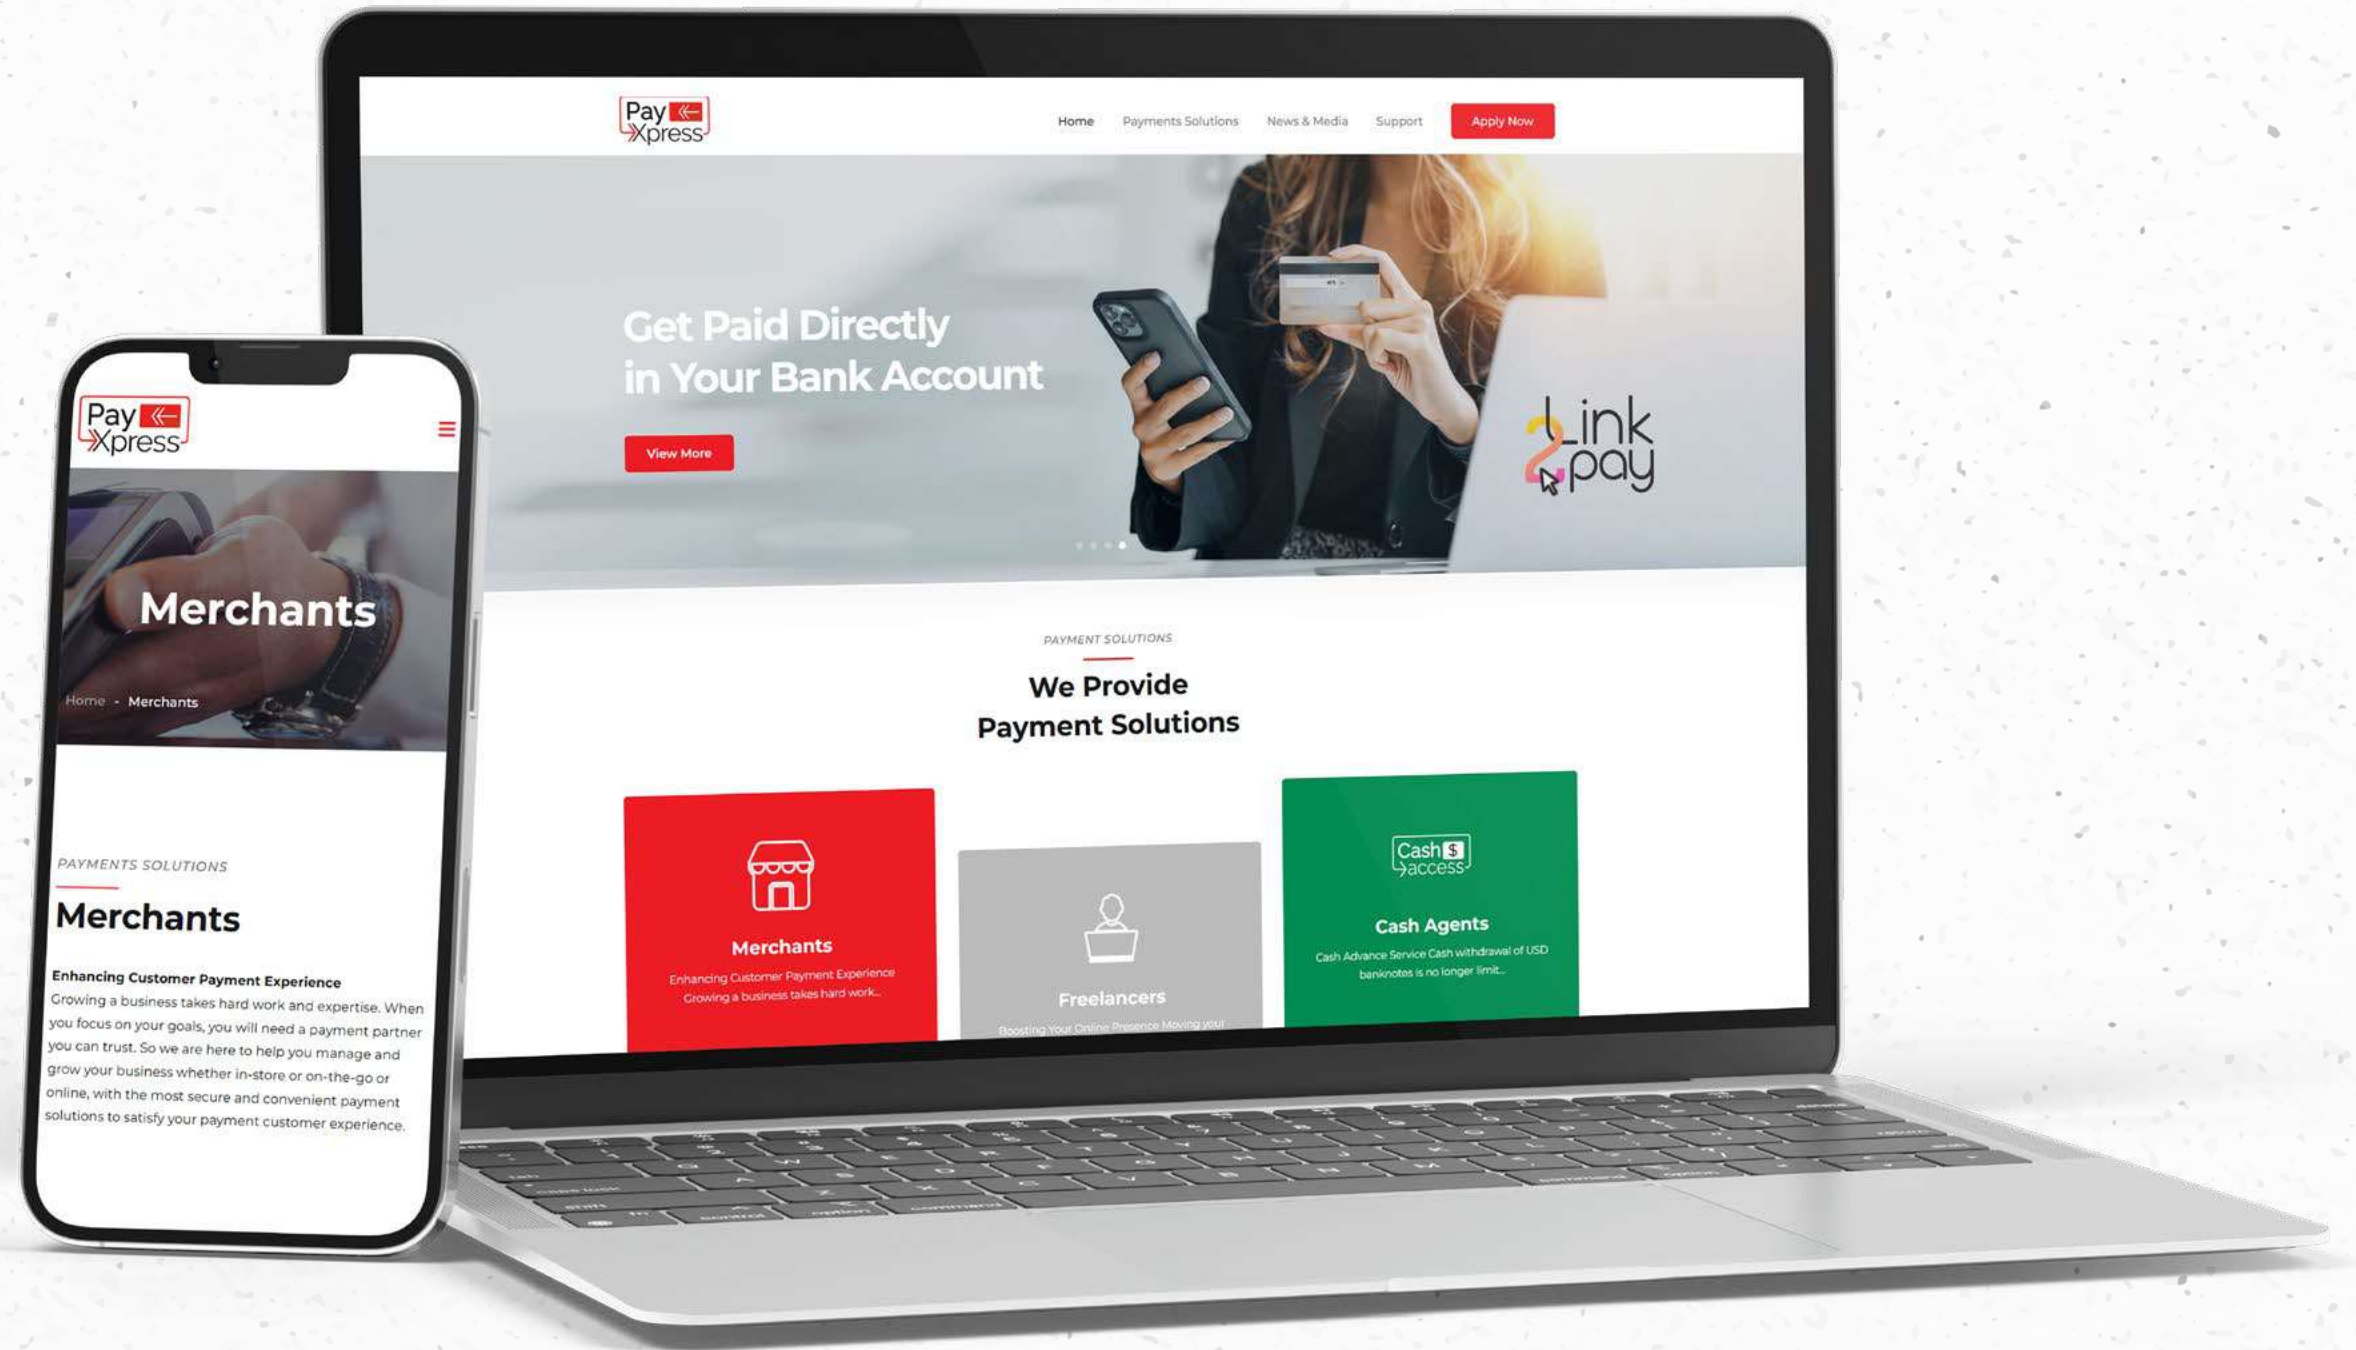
Pay Xpress

Home Payments Solutions News & Media Support Apply Now

Get Paid Directly in Your Bank Account

View More

Link 2 pay

PAYMENT SOLUTIONS

We Provide Payment Solutions

Merchants
Enhancing Customer Payment Experience Growing a business takes hard work...

Freelancers
Boosting Your Online Presence Moving your

Cash $ access

Cash Agents
Cash Advance Service Cash withdrawal of USD banknotes is no longer limit...

Pay Xpress

Merchants

Home - Merchants

PAYMENTS SOLUTIONS

Merchants

Enhancing Customer Payment Experience
Growing a business takes hard work and expertise. When you focus on your goals, you will need a payment partner you can trust. So we are here to help you manage and grow your business whether in-store or on-the-go or online, with the most secure and convenient payment solutions to satisfy your payment customer experience.